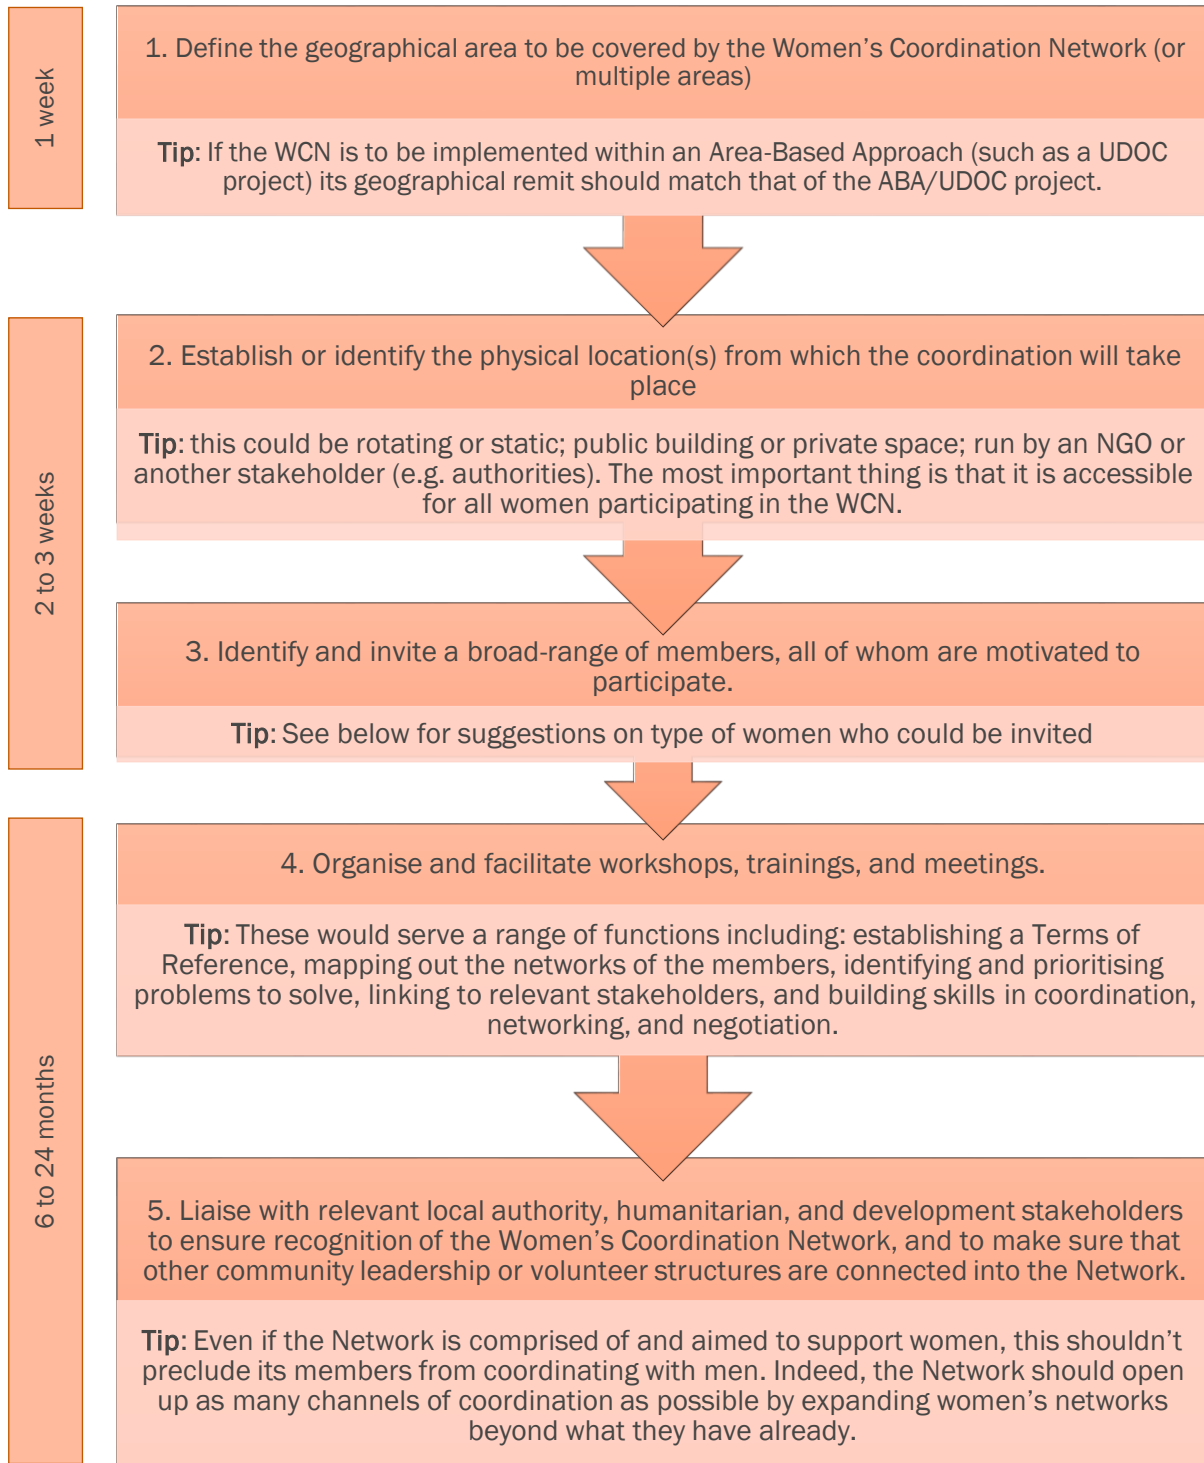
1 week

1. Define the geographical area to be covered by the Women's Coordination Network (or multiple areas)

Tip: If the WCN is to be implemented within an Area-Based Approach (such as a UDOC project) its geographical remit should match that of the ABA/UDOC project.

2 to 3 weeks

2. Establish or identify the physical location(s) from which the coordination will take place

Tip: this could be rotating or static; public building or private space; run by an NGO or another stakeholder (e.g. authorities). The most important thing is that it is accessible for all women participating in the WCN.

3. Identify and invite a broad-range of members, all of whom are motivated to participate.

Tip: See below for suggestions on type of women who could be invited

6 to 24 months

4. Organise and facilitate workshops, trainings, and meetings.

Tip: These would serve a range of functions including: establishing a Terms of Reference, mapping out the networks of the members, identifying and prioritising problems to solve, linking to relevant stakeholders, and building skills in coordination, networking, and negotiation.

5. Liaise with relevant local authority, humanitarian, and development stakeholders to ensure recognition of the Women's Coordination Network, and to make sure that other community leadership or volunteer structures are connected into the Network.

Tip: Even if the Network is comprised of and aimed to support women, this shouldn't preclude its members from coordinating with men. Indeed, the Network should open up as many channels of coordination as possible by expanding women's networks beyond what they have already.